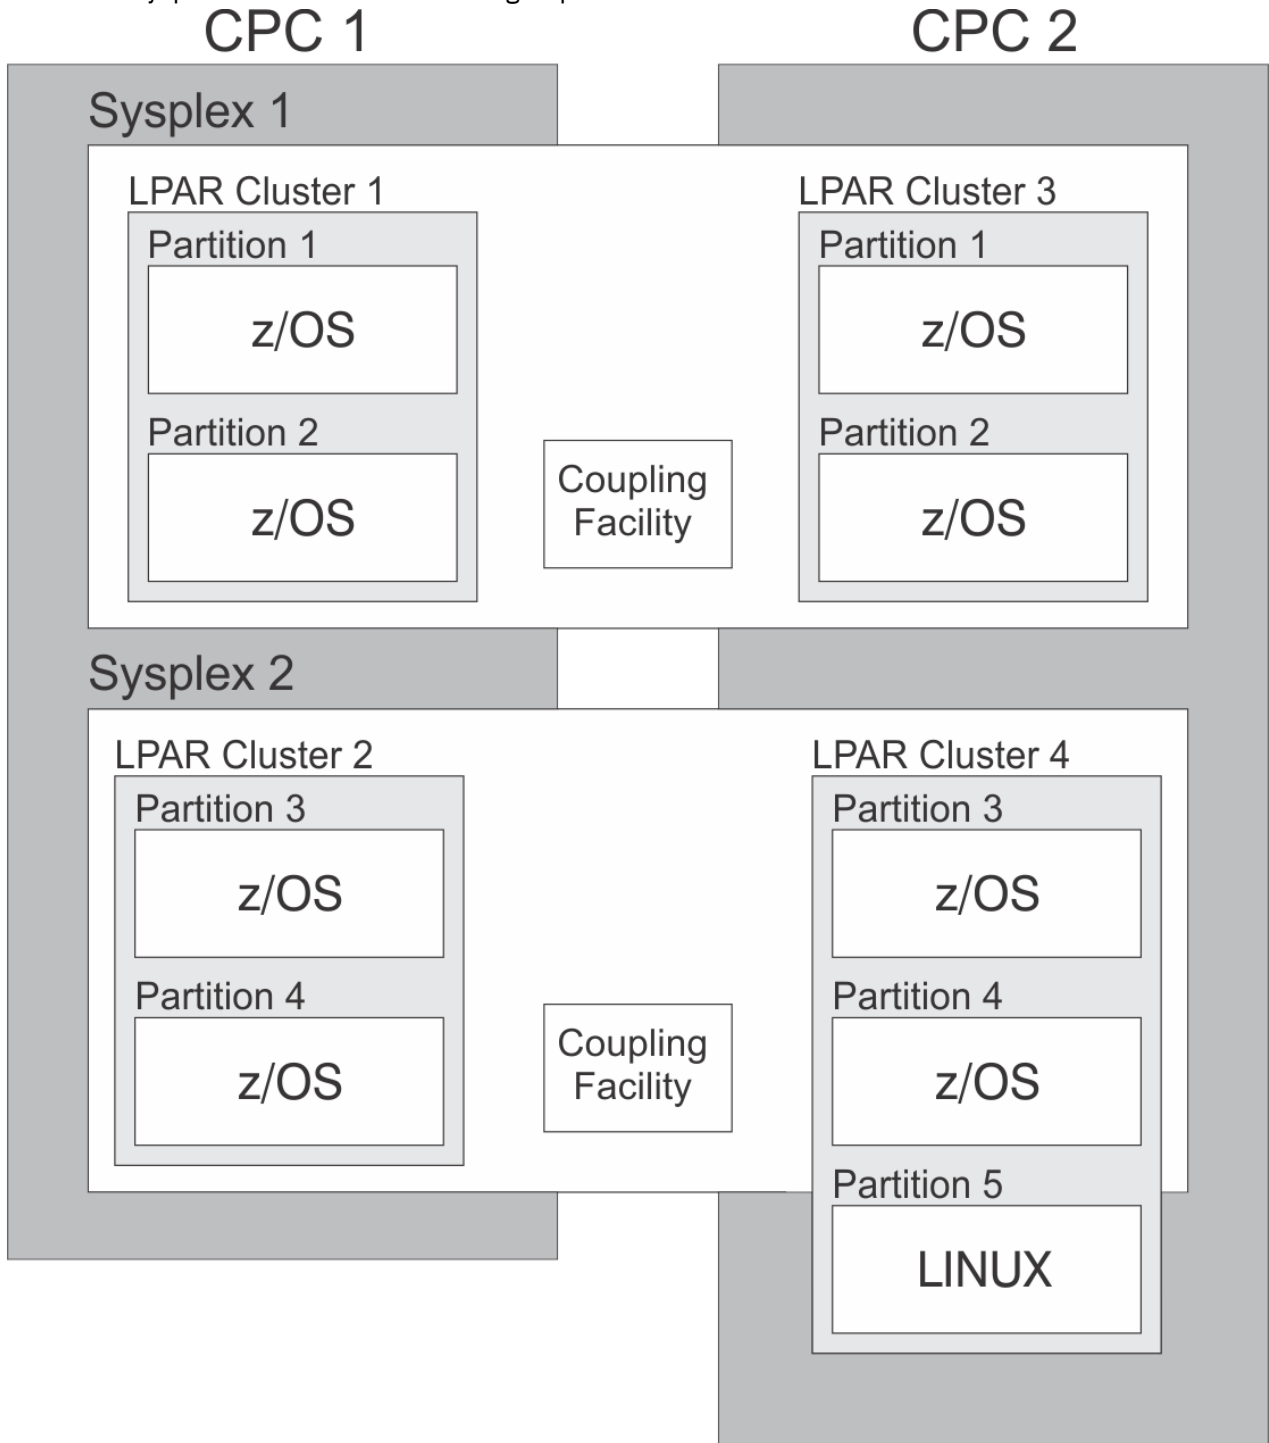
CPC 1

CPC 2

Sysplex 1

LPAR Cluster 1

Partition 1

z/OS

Partition 2

z/OS

Coupling Facility

LPAR Cluster 3

Partition 1

z/OS

Partition 2

z/OS

Sysplex 2

LPAR Cluster 2

Partition 3

z/OS

Partition 4

z/OS

Coupling Facility

LPAR Cluster 4

Partition 3

z/OS

Partition 4

z/OS

Partition 5

LINUX